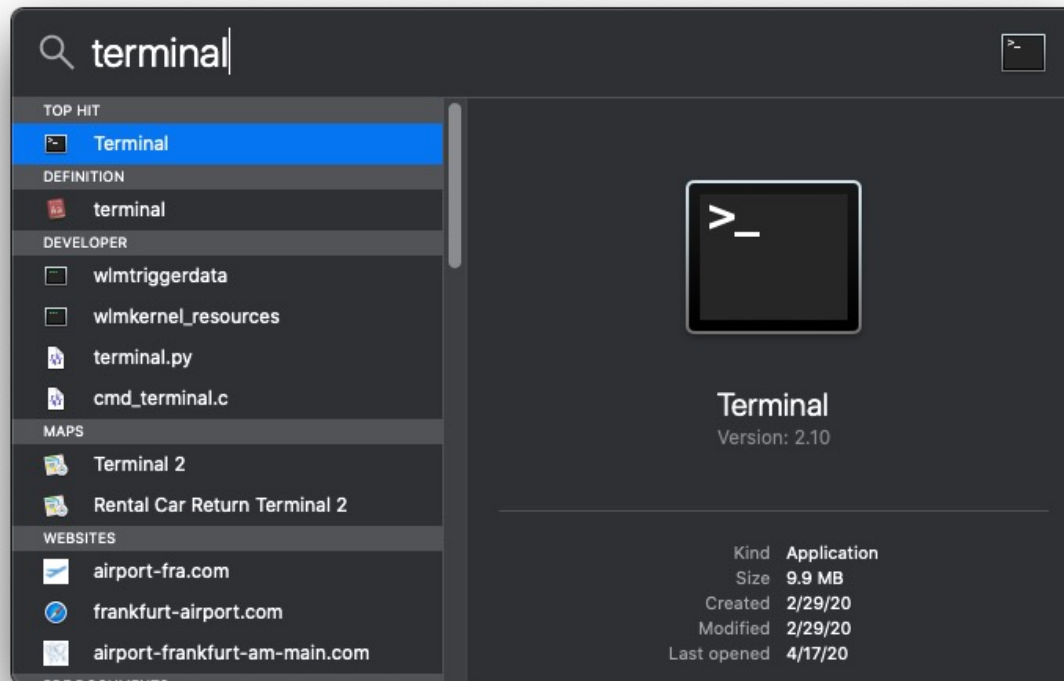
terminal

>_

TOP HIT
Terminal
DEFINITION
terminal
DEVELOPER
wlmtriggerdata
wlmkernel_resources
terminal.py
cmd_terminal.c
MAPS
Terminal 2
Rental Car Return Terminal 2
WEBSITES
airport-fra.com
frankfurt-airport.com
airport-frankfurt-am-main.com
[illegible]

>_

Terminal
Version: 2.10

| | |
|---|---|
| Kind | Application |
| Size | 9.9 MB |
| Created | 2/29/20 |
| Modified | 2/29/20 |
| Last opened | 4/17/20 |